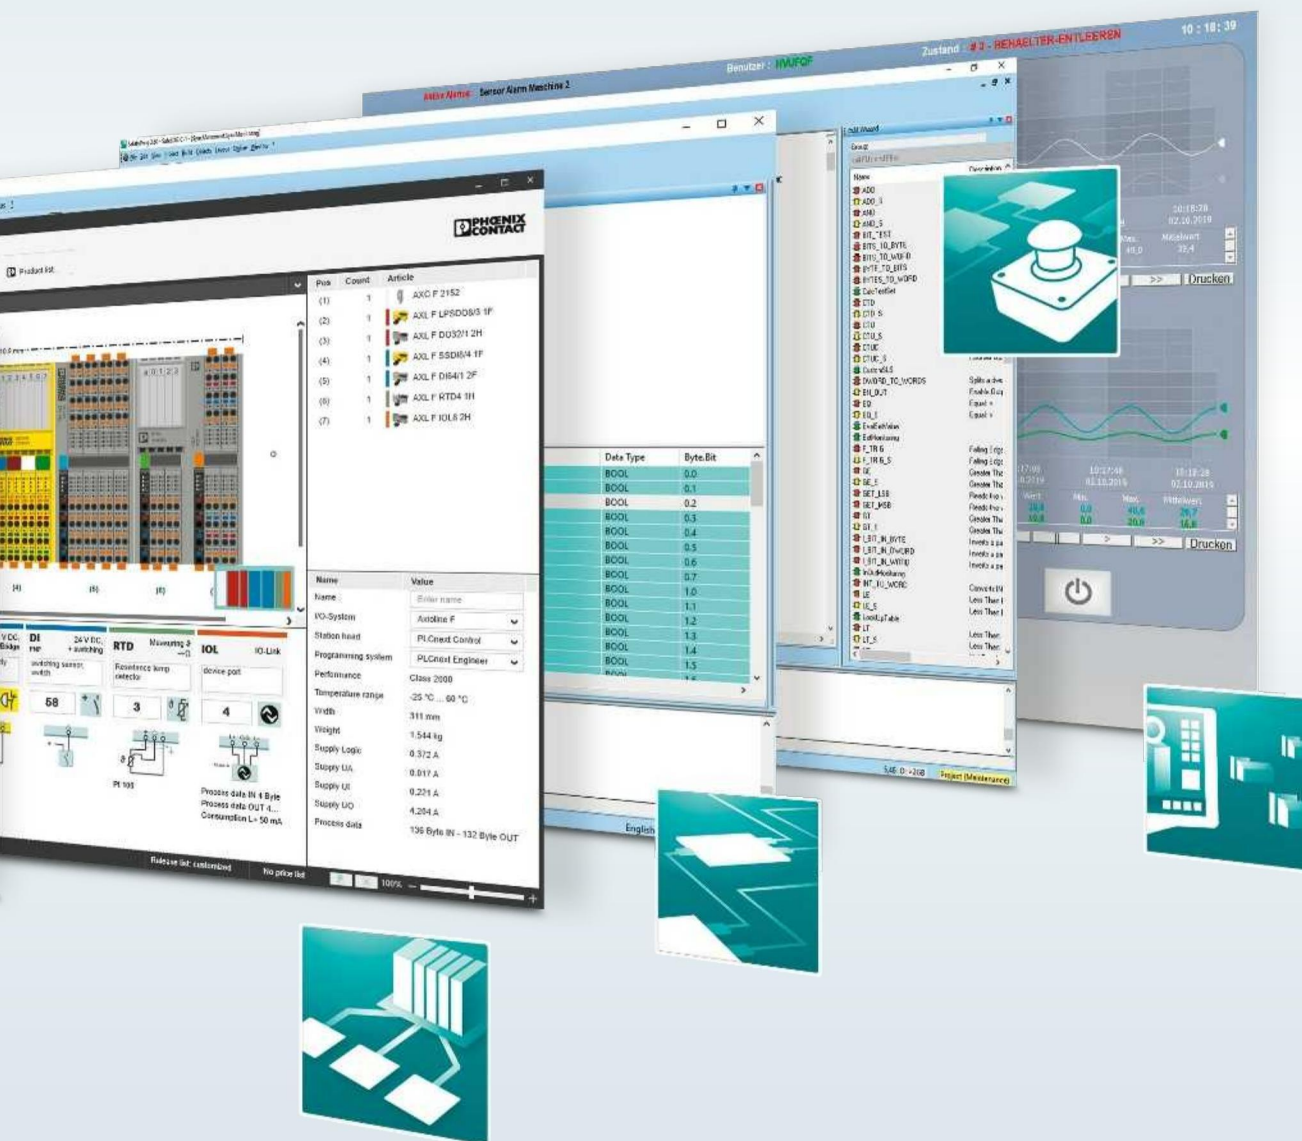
Aktive Alarme Sensor Alarm Maschine 2
Benutzer : NWUFQF
Zustand : # 3 - BEHAELTER-ENTLEEREN
10 : 18 : 39

PHOENIX CONTACT
Product list

| Pos | Count | Article |
|---|---|---|
| (1) | 1 | AXC F 2152 |
| (2) | 1 | AXL F LPSDO8/3 1F |
| (3) | 1 | AXL F DO32/1 2H |
| (4) | 1 | AXL F SSDI8/4 1F |
| (5) | 1 | AXL F DI64/1 2F |
| (6) | 1 | AXL F RTD4 1H |
| (7) | 1 | AXL F IOL8 2H |

| Name | Value |
|---|---|
| Name | Enter name |
| I/O-System | Axioline F |
| Station head | PLCnext Control |
| Programming system | PLCnext Engineer |
| Performance | Class 2000 |
| Temperature range | -25 °C ... 60 °C |
| Width | 311 mm |
| Weight | 1.544 kg |
| Supply Logic | 0.372 A |
| Supply UA | 0.017 A |
| Supply UI | 0.221 A |
| Supply UO | 4.204 A |
| Process data | 136 Byte IN - 132 Byte OUT |

| Data Type | Byte.Bit |
|---|---|
| BOOL | 0.0 |
| BOOL | 0.1 |
| BOOL | 0.2 |
| BOOL | 0.3 |
| BOOL | 0.4 |
| BOOL | 0.5 |
| BOOL | 0.6 |
| BOOL | 0.7 |
| BOOL | 1.0 |
| BOOL | 1.1 |
| BOOL | 1.2 |
| BOOL | 1.3 |
| BOOL | 1.4 |
| BOOL | 1.5 |

DI 24 V DC, + switching
RTD Measuring
IOL IO-Link
switching sensor, switch
Resistance temp. detector
device port
58
3
4
Pt 100
Process data IN 4 Byte
Process data OUT 4...
Consumption I < 50 mA

Release list: customized
No price list
100%

Name
ADD
ADD_S
AND
AND_S
BIT_TEST
BITS_TO_BYTE
BITS_TO_WORD
BYTE_TO_BITS
BYTES_TO_WORD
CalcTestSet
CTD
CTD_S
CTU
CTU_S
CTUD
CTUD_S
CustomALS
DWORD_TO_WORDS
EN_OUT
EQ
EQ_I
EvalSetValue
EdMonitoring
F_TRIG
F_TRIG_S
GE
GE_S
GET_LSB
GET_MSB
GT
GT_I
LSB_IN_BYTE
LSB_IN_DWORD
LSB_IN_WORD
InOutMonitoring
INT_TO_WORD
LE
LE_S
LookUpTable
LT
LT_S
Description

Drucken
Drucken
Wert Min. Max. Mittelwert
English
Project (Maintenance)